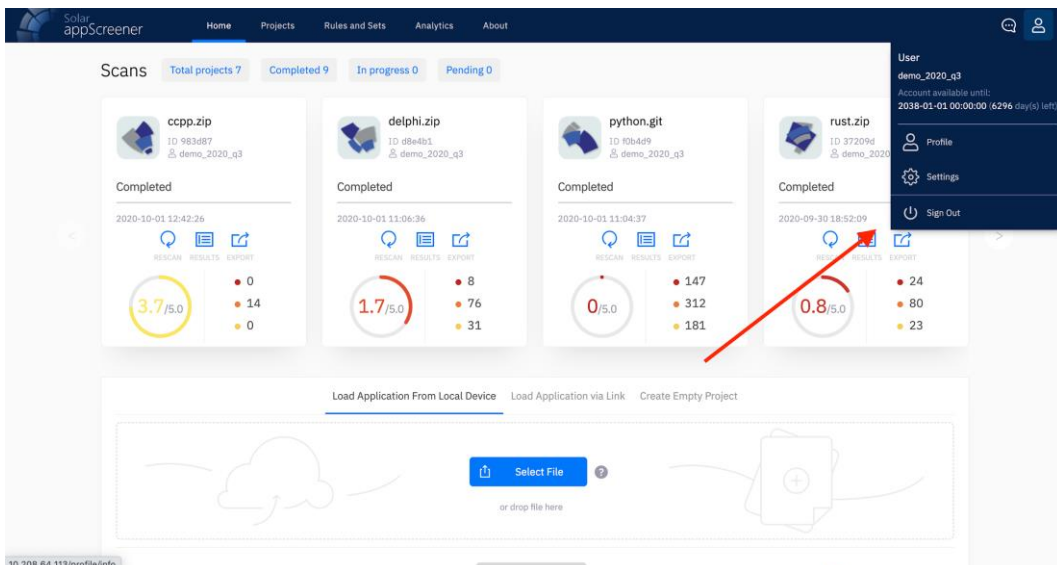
Solar appScreener

Home Projects Rules and Sets Analytics About

User
demo_2020_q3
Account available until:
2038-01-01 00:00:00 (6296 day(s) left)

Profile
Settings
Sign Out

Scans Total projects 7 Completed 9 In progress 0 Pending 0

ccpp.zip
ID 983d87
demo_2020_q3
Completed
2020-10-01 12:42:26
RESCAN RESULTS EXPORT
3.7/5.0
0
14
0

delphi.zip
ID d8e4b1
demo_2020_q3
Completed
2020-10-01 11:06:36
RESCAN RESULTS EXPORT
1.7/5.0
8
76
31

python.git
ID f0b4d9
demo_2020_q3
Completed
2020-10-01 11:04:37
RESCAN RESULTS EXPORT
0/5.0
147
312
181

rust.zip
ID 37209d
demo_2020
Completed
2020-09-30 18:52:09
RESCAN RESULTS EXPORT
0.8/5.0
24
80
23

Load Application From Local Device Load Application via Link Create Empty Project

Select File
or drop file here

10.208.64.113/profile/info